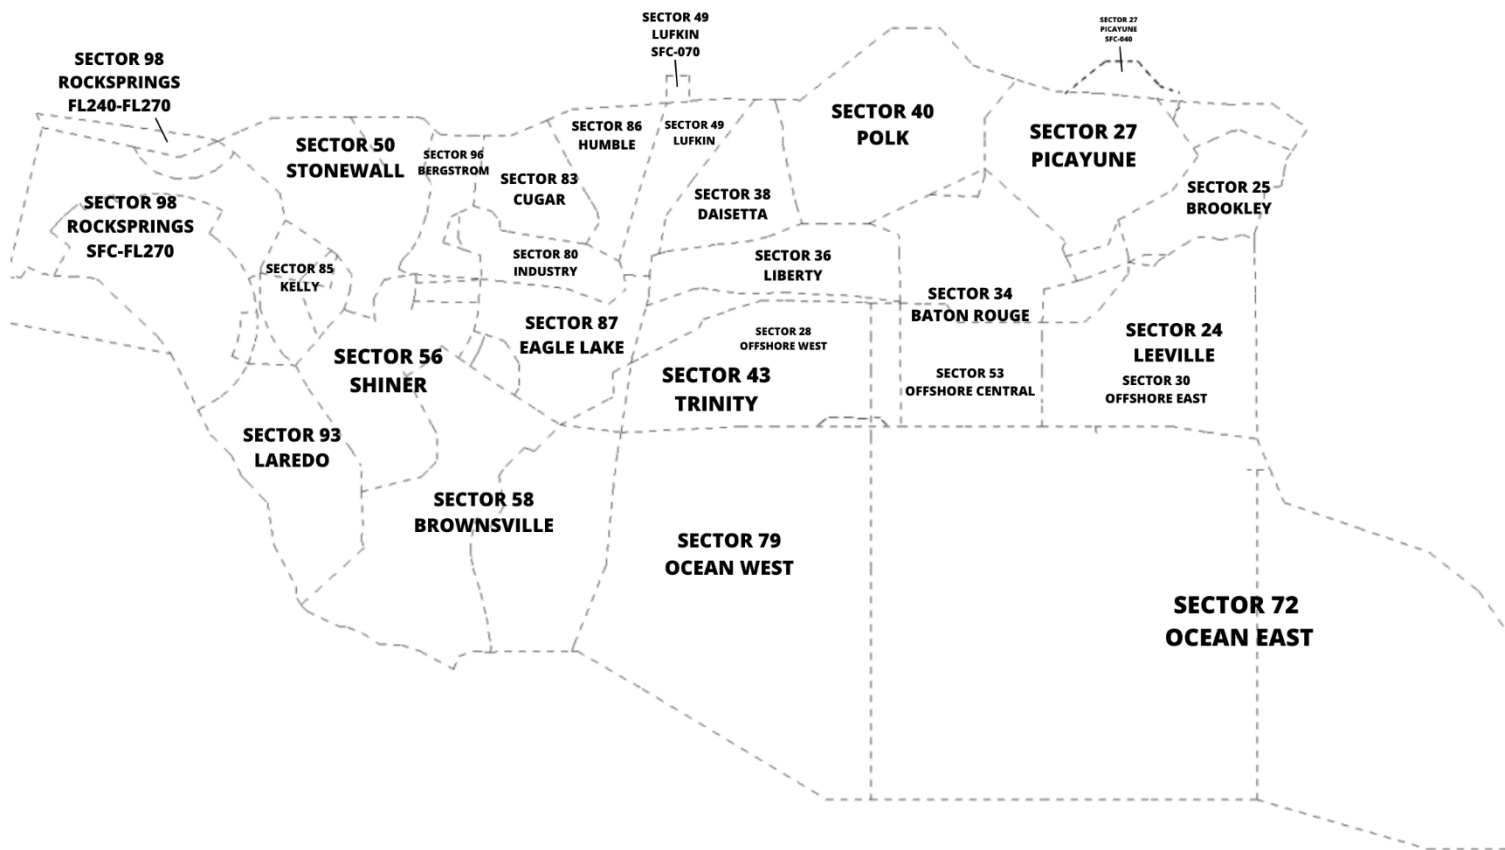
SECTOR 49
LUFKIN
SFC-070

SECTOR 27
PICAYUNE
SFC-040

SECTOR 98
ROCKSPRINGS
FL240-FL270

SECTOR 50
STONEWALL

SECTOR 96
BERGSTROM

SECTOR 86
HUMBLE

SECTOR 49
LUFKIN

SECTOR 40
POLK

SECTOR 27
PICAYUNE

SECTOR 25
BROOKLEY

SECTOR 98
ROCKSPRINGS
SFC-FL270

SECTOR 83
CUGAR

SECTOR 38
DAISETTA

SECTOR 85
KELLY

SECTOR 80
INDUSTRY

SECTOR 36
LIBERTY

SECTOR 34
BATON ROUGE

SECTOR 87
EAGLE LAKE

SECTOR 28
OFFSHORE WEST

SECTOR 24
LEEVILLE

SECTOR 56
SHINER

SECTOR 43
TRINITY

SECTOR 53
OFFSHORE CENTRAL

SECTOR 30
OFFSHORE EAST

SECTOR 93
LAREDO

SECTOR 58
BROWNSVILLE

SECTOR 79
OCEAN WEST

SECTOR 72
OCEAN EAST